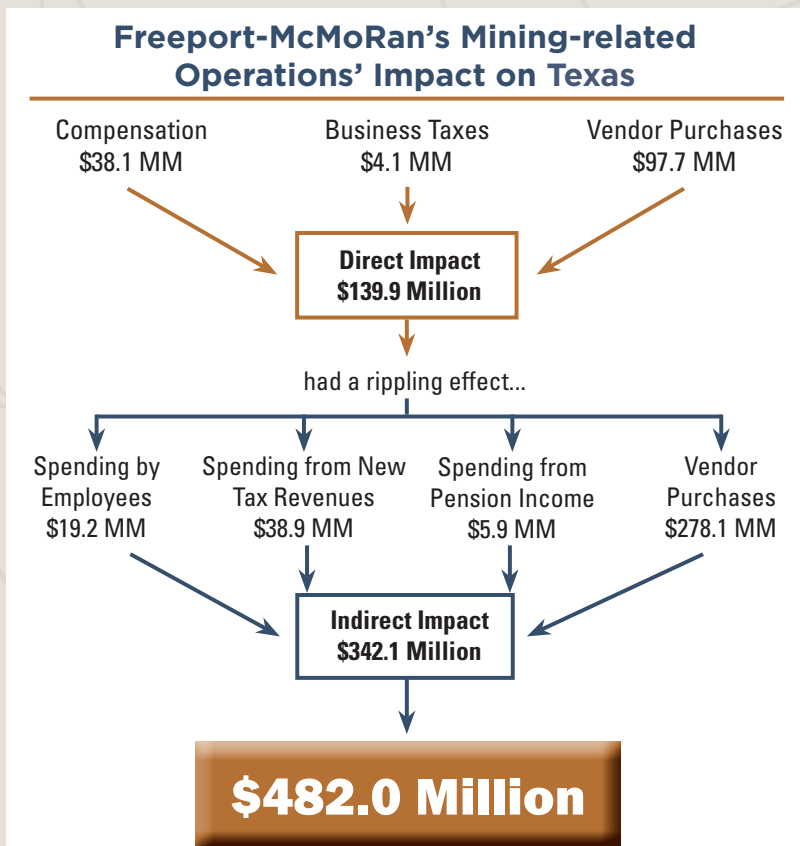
Freeport-McMoRan's Mining-related Operations' Impact on Texas

Compensation
\$38.1 MM

Business Taxes
\$4.1 MM

Vendor Purchases
\$97.7 MM

Direct Impact
\$139.9 Million

had a rippling effect...

Spending by Employees
\$19.2 MM

Spending from New Tax Revenues
\$38.9 MM

Spending from Pension Income
\$5.9 MM

Vendor Purchases
\$278.1 MM

Indirect Impact
\$342.1 Million

\$482.0 Million